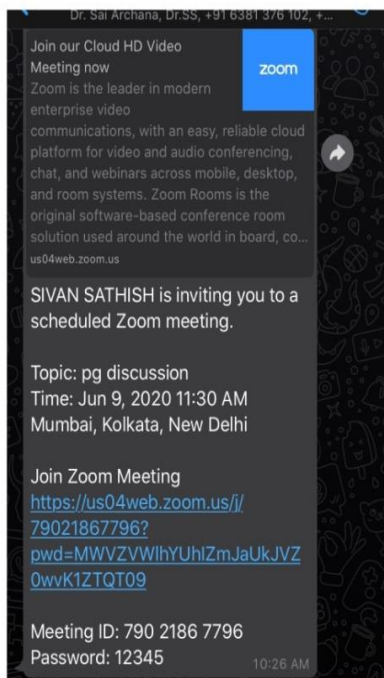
Dr. Sai Archana, Dr.SS, +91 6381 376 102, +...

Join our Cloud HD Video Meeting now

zoom

Zoom is the leader in modern enterprise video communications, with an easy, reliable cloud platform for video and audio conferencing, chat, and webinars across mobile, desktop, and room systems. Zoom Rooms is the original software-based conference room solution used around the world in board, co...

us04web.zoom.us

SIVAN SATHISH is inviting you to a scheduled Zoom meeting.

Topic: pg discussion
Time: Jun 9, 2020 11:30 AM Mumbai, Kolkata, New Delhi

Join Zoom Meeting
https://us04web.zoom.us/j/79021867796?pwd=MWVZVWlhYUhlZmJaUkJVZ0wvK1ZTQT09

Meeting ID: 790 2186 7796
Password: 12345

10:26 AM